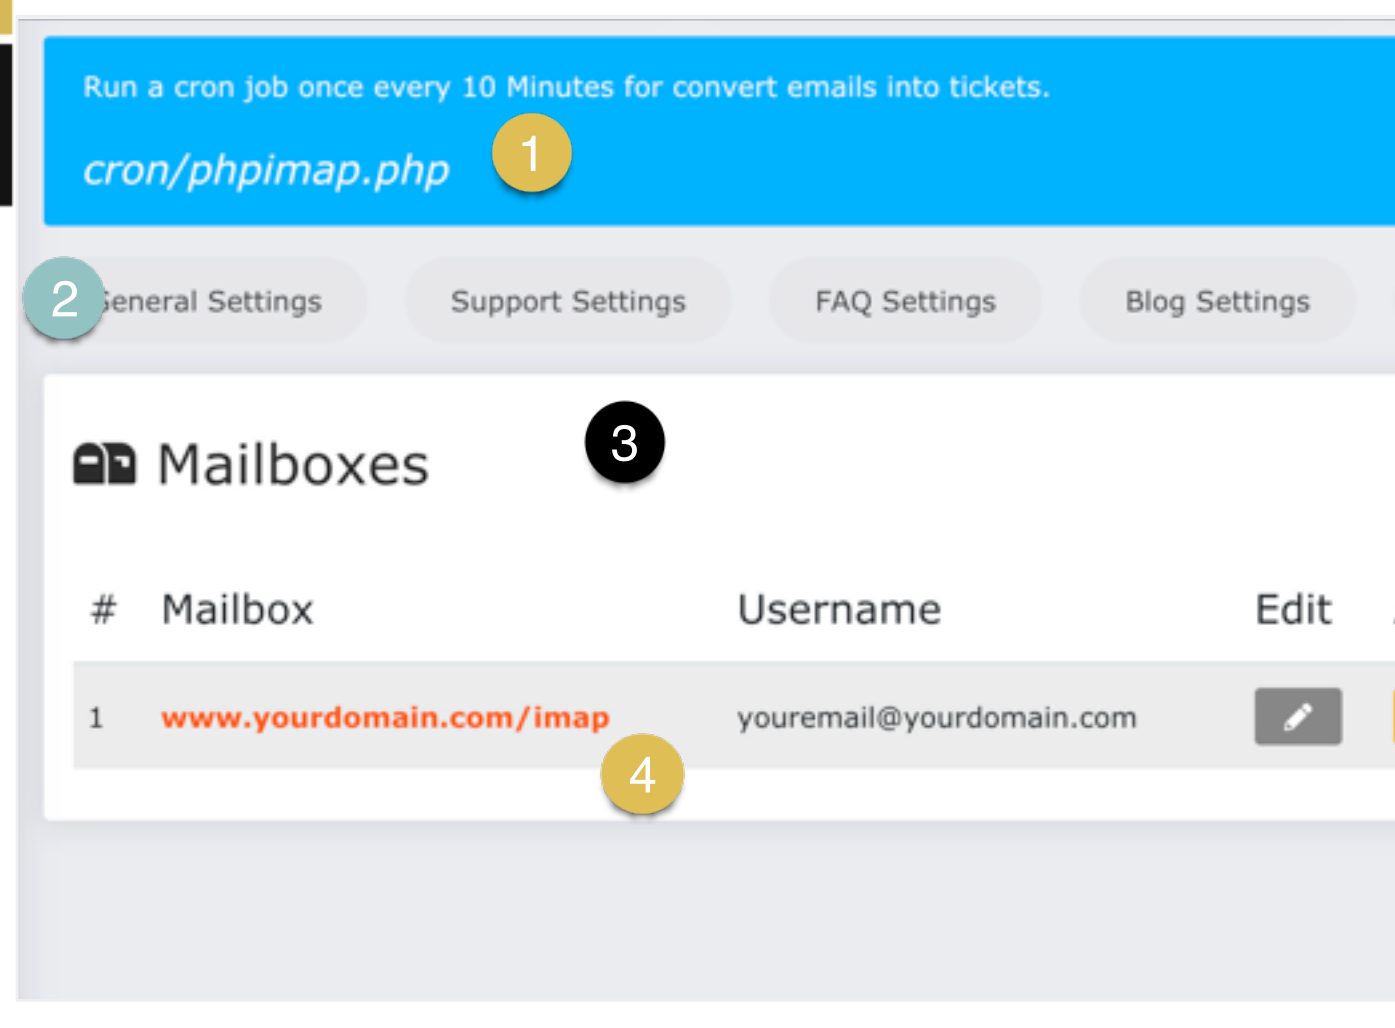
Run a cron job once every 10 Minutes for convert emails into tickets.

cron/phpimap.php

1

2

eneral Settings

Support Settings

FAQ Settings

Blog Settings

Mailboxes

3

| # | Mailbox | Username | Edit |
|---|---|---|---|
| 1 | www.yourdomain.com/imap | youremail@yourdomain.com | |

4